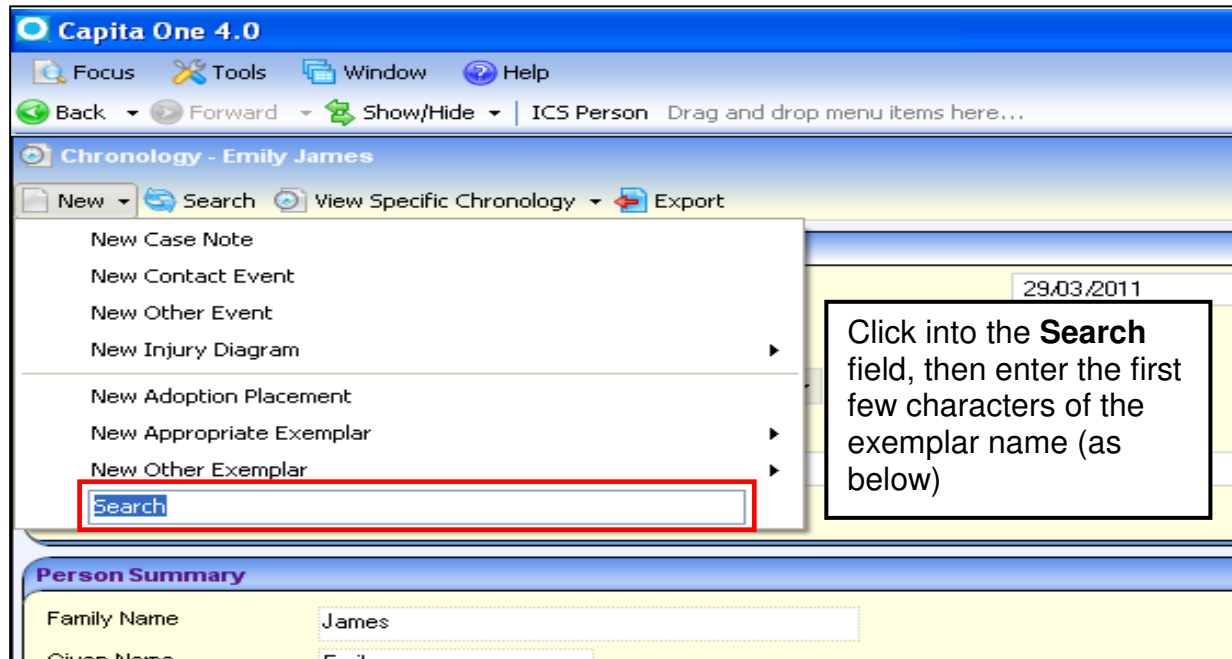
Capita One 4.0

Focus Tools Window Help

Back Forward Show/Hide | ICS Person Drag and drop menu items here...

Chronology - Emily James

New Search View Specific Chronology Export

New Case Note
New Contact Event
New Other Event
New Injury Diagram
New Adoption Placement
New Appropriate Exemplar
New Other Exemplar
Search

29/03/2011

Click into the **Search** field, then enter the first few characters of the exemplar name (as below)

Person Summary

Family Name James

Given Name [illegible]